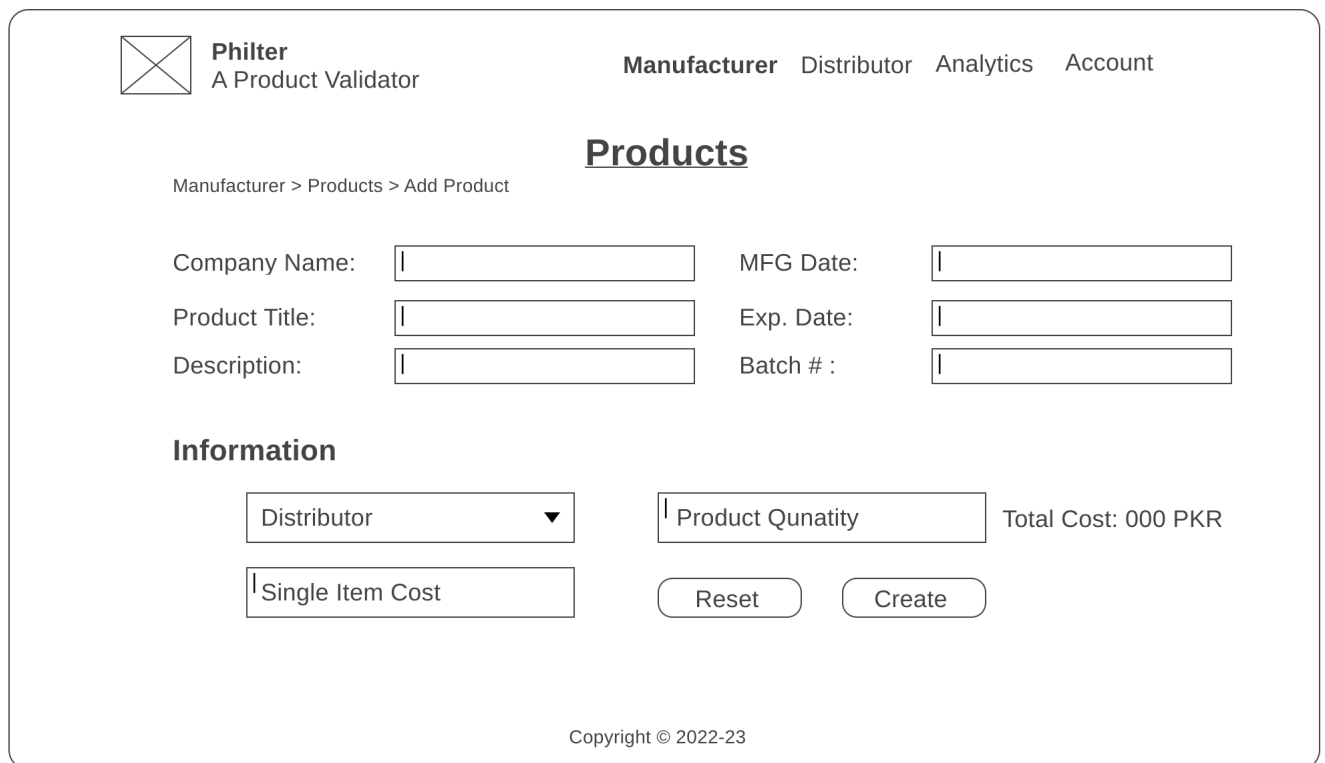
Philter
A Product Validator

Manufacturer Distributor Analytics Account

Products

Manufacturer > Products > Add Product

Company Name:
MFG Date:
Product Title:
Exp. Date:
Description:
Batch # :

Information

Distributor
Product Qunatity
Total Cost: 000 PKR
Single Item Cost
Reset
Create

Copyright © 2022-23